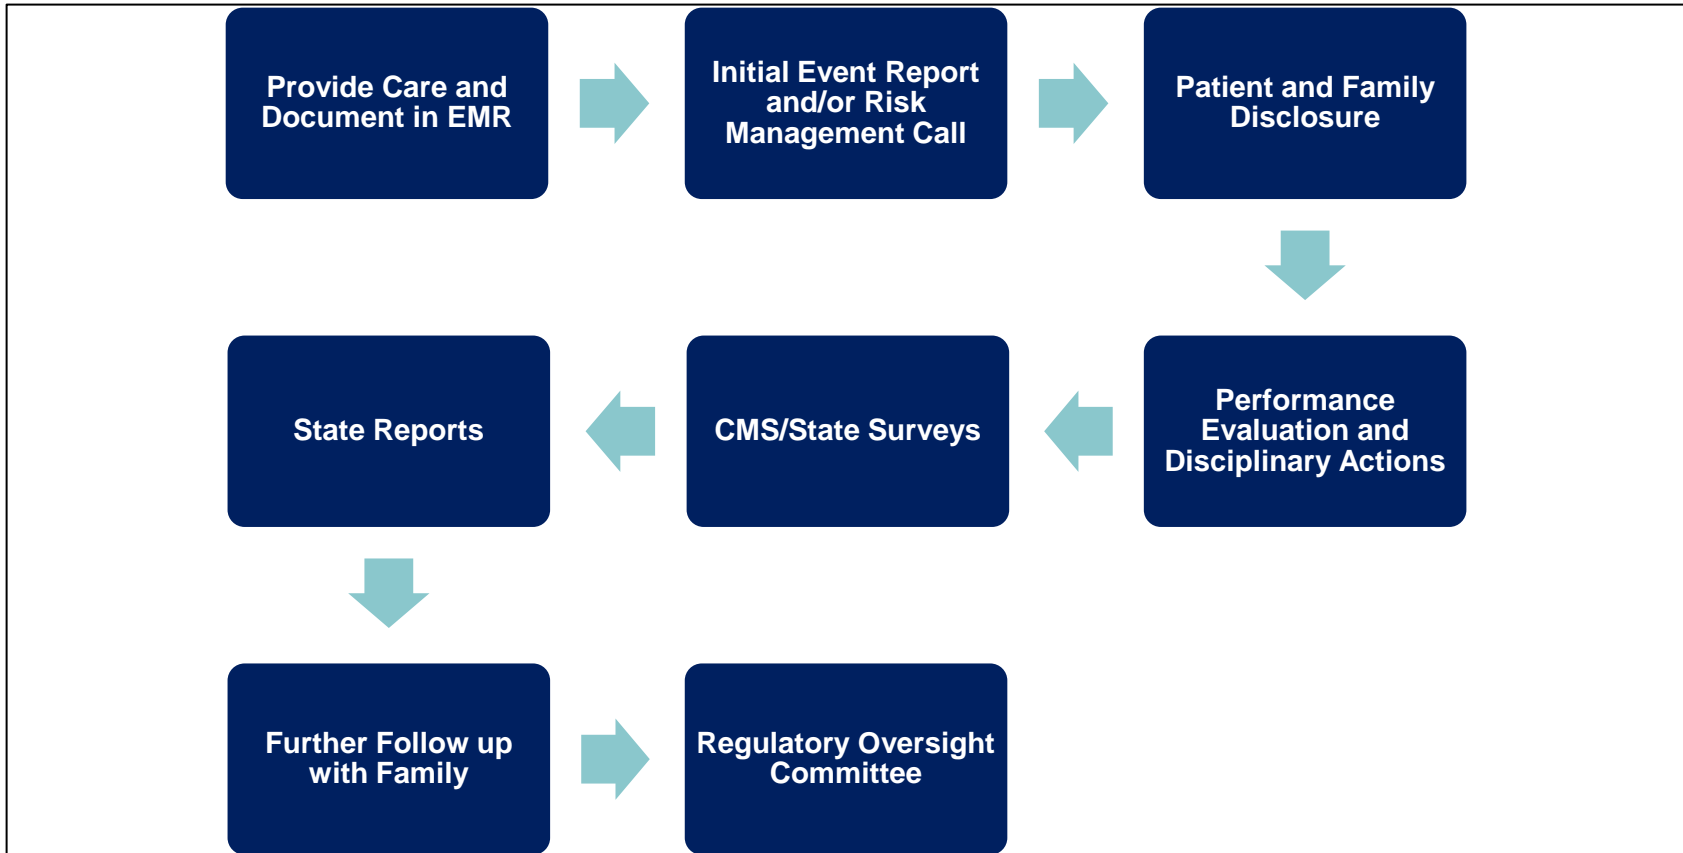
Provide Care and Document in EMR

Initial Event Report and/or Risk Management Call

Patient and Family Disclosure

Performance Evaluation and Disciplinary Actions

CMS/State Surveys

State Reports

Further Follow up with Family

Regulatory Oversight Committee